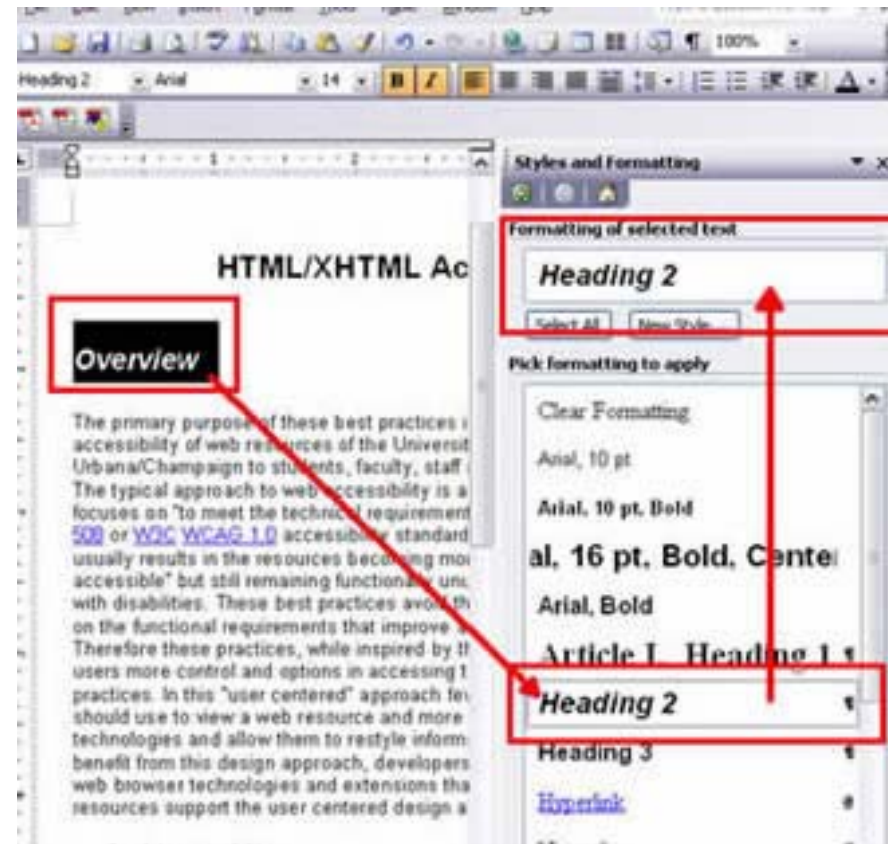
Heading 2 Arial 14 B I 100%

Styles and Formatting

Formatting of selected text

Heading 2

Select All New Style...

Pick formatting to apply

Clear Formatting

Arial, 10 pt

Arial, 10 pt, Bold

al, 16 pt, Bold, Cente

Arial, Bold

Article I. Heading 1

Heading 2

Heading 3

Hyperlink

HTML/XHTML Ac

Overview

The primary purpose of these best practices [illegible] accessibility of web resources of the Universit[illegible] Urbana/Champaign to students, faculty, staff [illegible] The typical approach to web accessibility is a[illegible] focuses on "to meet the technical requirement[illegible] 508 or W3C WCAG 1.0 accessibility standard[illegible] usually results in the resources becoming mo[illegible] accessible" but still remaining functionally un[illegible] with disabilities. These best practices avoid th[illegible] on the functional requirements that improve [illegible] Therefore these practices, while inspired by th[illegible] users more control and options in accessing t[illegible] practices. In this "user centered" approach fe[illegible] should use to view a web resource and more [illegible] technologies and allow them to restyle inform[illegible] benefit from this design approach, developers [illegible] web browser technologies and extensions tha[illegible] resources support the user centered design a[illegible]